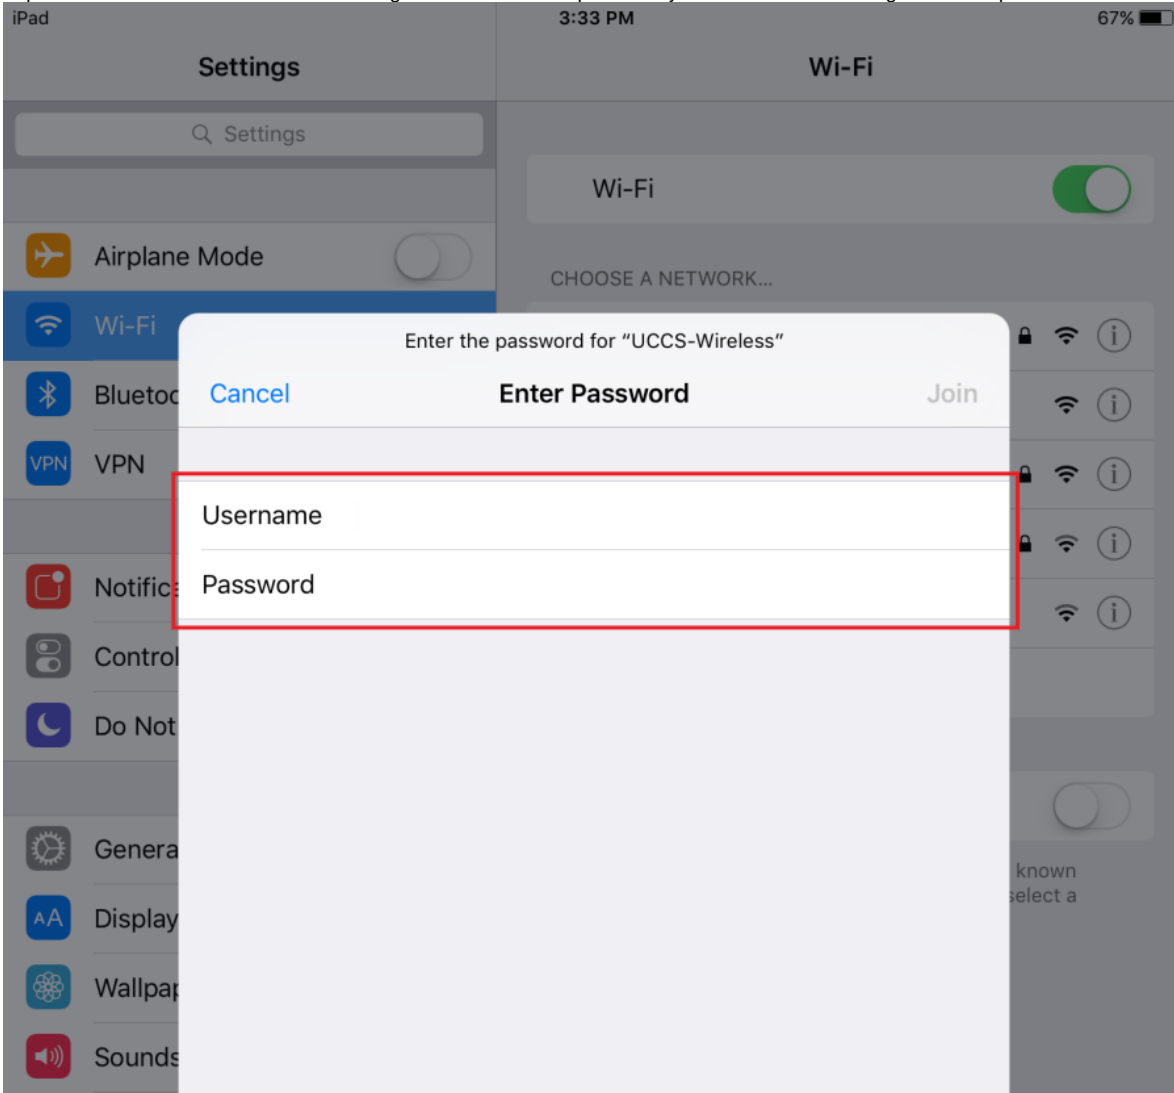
iPad
3:33 PM
67%

Settings

Settings

Airplane Mode

Wi-Fi

Blueto

VPN VPN

Notific

Control

Do Not

Genera

AA Display

Wallpa

Sounds

Wi-Fi

Wi-Fi

CHOOSE A NETWORK...

known
select a

Enter the password for "UCCS-Wireless"

Cancel
Enter Password
Join

Username

Password